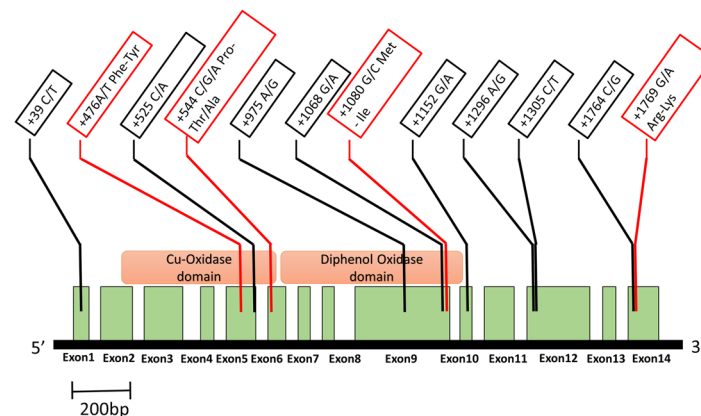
+39 C/T

+476A/T Phe-Tyr

+525 C/A

+544 C/G/A Pro-Thr/Ala

+975 A/G

+1068 G/A

+1080 G/C Met - Ile

+1152 G/A

+1296 A/G

+1305 C/T

+1764 C/G

+1769 G/A Arg-Lys

Cu-Oxidase domain

Diphenol Oxidase domain

5'

3

Exon1 Exon2 Exon3 Exon4 Exon5 Exon6 Exon7 Exon8 Exon9 Exon10 Exon11 Exon12 Exon13 Exon14

200bp